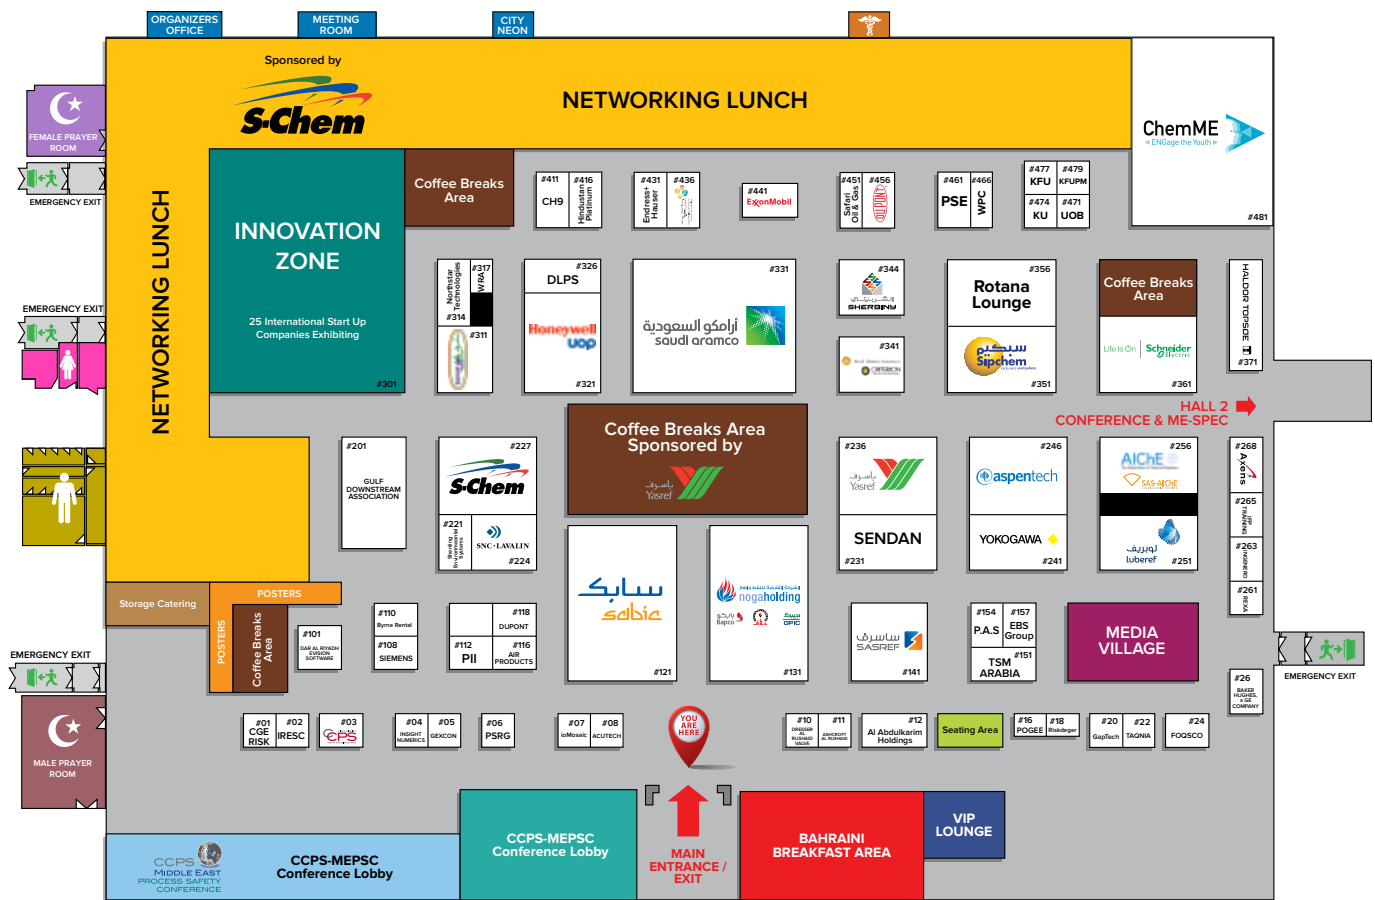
ORGANIZERS OFFICE

MEETING ROOM

CITY NEON

Sponsored by

S-Chem

NETWORKING LUNCH

ChemME
ENGage the Youth

#481

FEMALE PRAYER ROOM

EMERGENCY EXIT

NETWORKING LUNCH

INNOVATION ZONE

25 International Start Up Companies Exhibiting

#301

Coffee Breaks Area

#411 CH9

#416 Hindustan Platinum

#431 Endress+Hauser

#436

#441 ExxonMobil

#451 Safari Oil & Gas

#456

#461 PSE

#466 WPC

#477 KFU

#479 KFUPM

#474 KU

#471 UOB

EMERGENCY EXIT

#317 WRA

Northstar Technologies

#314

#311

#326 DLPS

Honeywell UOP

#321

#331

أرامكو السعودية
saudi aramco

#344

SHERGINY

#341

#356

Rotana Lounge

Sipchem

#351

Coffee Breaks Area

Life Is On Schneider Electric

#361

HALDOR TOPSØE

#371

HALL 2
CONFERENCE & ME-SPEC

#201

GULF DOWNSTREAM ASSOCIATION

#227

S-Chem

#221

SNC·LAVALIN

#224

Coffee Breaks Area Sponsored by

ياسرف
Yasref

#236

ياسرف
Yasref

SENDAN

#231

#246

aspentech

YOKOGAWA

#241

#256

AIChE

SAS-AIChE

لوبريف
luberef

#251

#268

Axens

#265

#263

#261

Storage Catering

POSTERS

POSTERS

Coffee Breaks Area

#101

DAR AL RIYADH EVISION SOFTWARE

#110 Byrne Rental

#108 SIEMENS

#118 DUPONT

#112 PII

#116 AIR PRODUCTS

سابك
sabic

#121

nogaholding

Bapco

GPIC

#131

ساسرف
SASREF

#141

#154 P.A.S

#157 EBS Group

#151 TSM ARABIA

MEDIA VILLAGE

EMERGENCY EXIT

EMERGENCY EXIT

#26 BAKER HUGHES, a GE COMPANY

MALE PRAYER ROOM

#01 CGE RISK

#02 IRESC

#03 CCPS

#04 INSIGHT NUMERICS

#05 GEXCON

#06 PSRG

#07 ioMosaic

#08 ACUTECH

YOU ARE HERE

#10 DRESSER AL RUSHAID VALVE

#11 ASHCROFT AL RUSHAID

#12 Al Abdulkarim Holdings

Seating Area

#16 POGEE

#18 Riskdeger

#20 GapTech

#22 TAQNIA

#24 FOQSCO

CCPS MIDDLE EAST PROCESS SAFETY CONFERENCE

CCPS-MEPSC Conference Lobby

CCPS-MEPSC Conference Lobby

MAIN ENTRANCE / EXIT

BAHRAINI BREAKFAST AREA

VIP LOUNGE